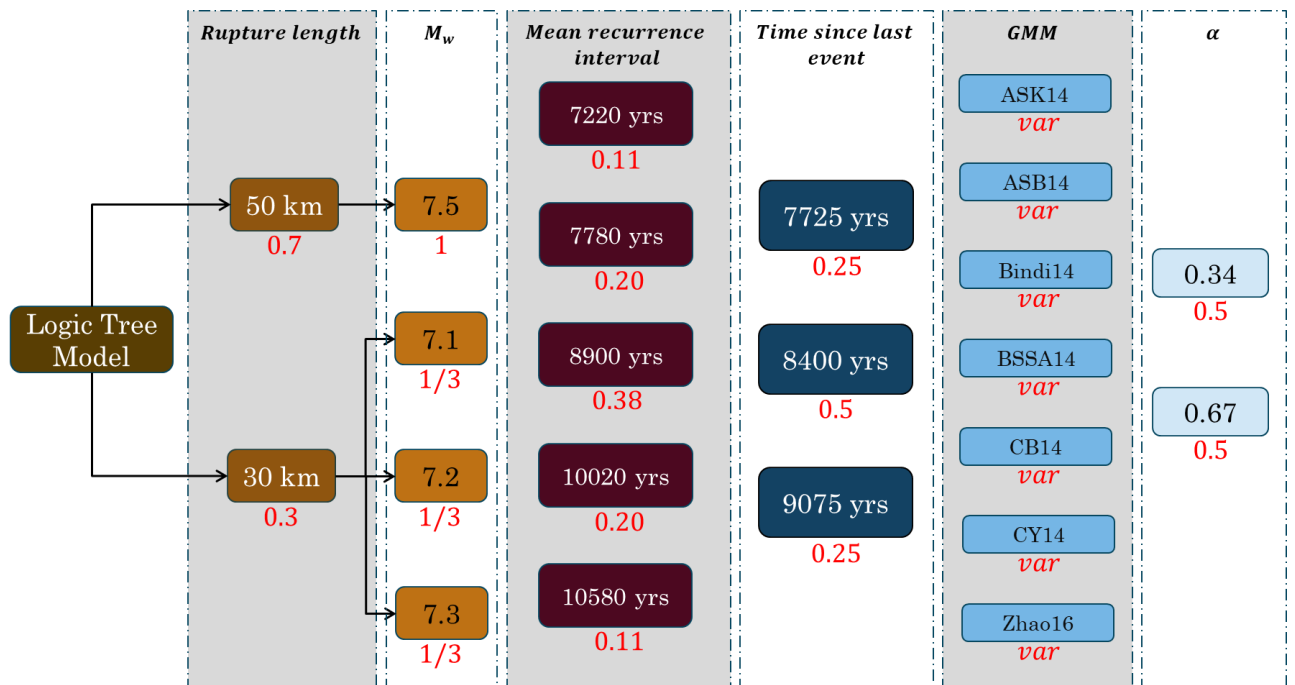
Rupture length

$M_w$

Mean recurrence interval

Time since last event

GMM

$\alpha$

Logic Tree Model

50 km
0.7

30 km
0.3

7.5
1

7.1
1/3

7.2
1/3

7.3
1/3

7220 yrs
0.11

7780 yrs
0.20

8900 yrs
0.38

10020 yrs
0.20

10580 yrs
0.11

7725 yrs
0.25

8400 yrs
0.5

9075 yrs
0.25

ASK14
var

ASB14
var

Bindi14
var

BSSA14
var

CB14
var

CY14
var

Zhao16
var

0.34
0.5

0.67
0.5